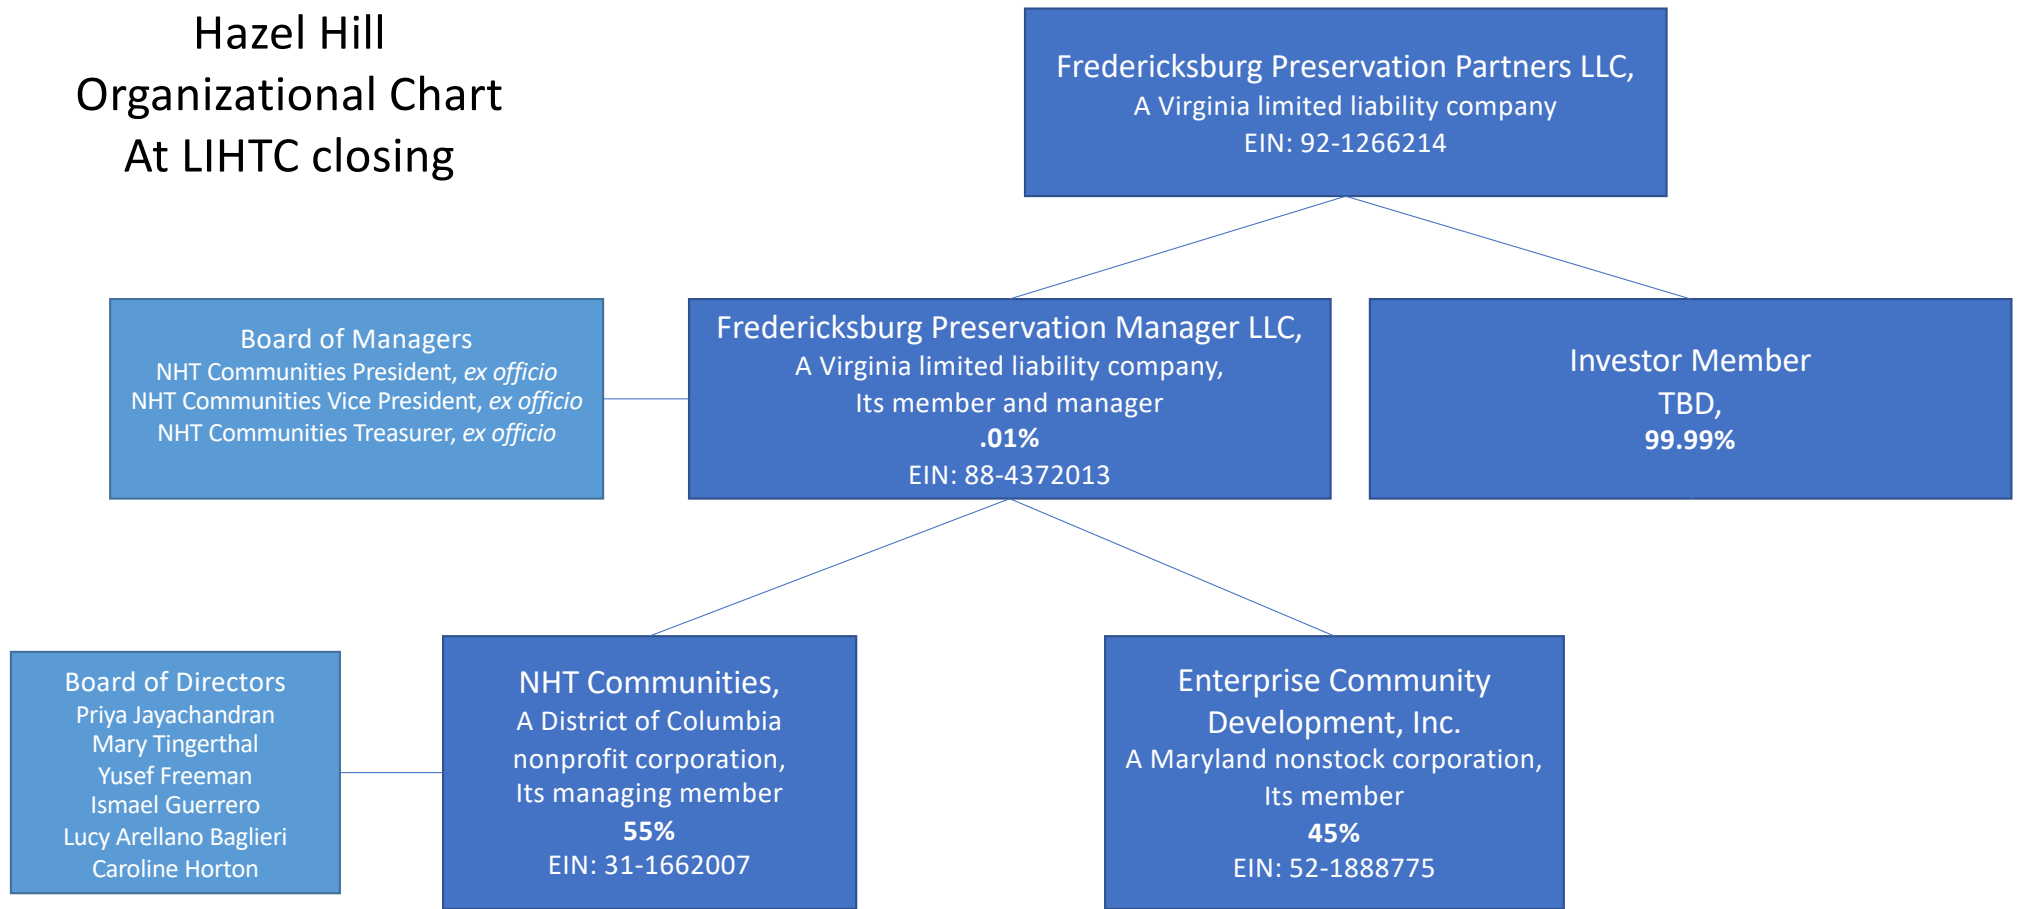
Hazel Hill
Organizational Chart
At LIHTC closing

Fredericksburg Preservation Partners LLC,
A Virginia limited liability company
EIN: 92-1266214

Board of Managers
NHT Communities President, *ex officio*
NHT Communities Vice President, *ex officio*
NHT Communities Treasurer, *ex officio*

Fredericksburg Preservation Manager LLC,
A Virginia limited liability company,
Its member and manager
**.01%**
EIN: 88-4372013

Investor Member
TBD,
**99.99%**

Board of Directors
Priya Jayachandran
Mary Tingerthal
Yusef Freeman
Ismael Guerrero
Lucy Arellano Baglieri
Caroline Horton

NHT Communities,
A District of Columbia nonprofit corporation,
Its managing member
**55%**
EIN: 31-1662007

Enterprise Community Development, Inc.
A Maryland nonstock corporation,
Its member
**45%**
EIN: 52-1888775